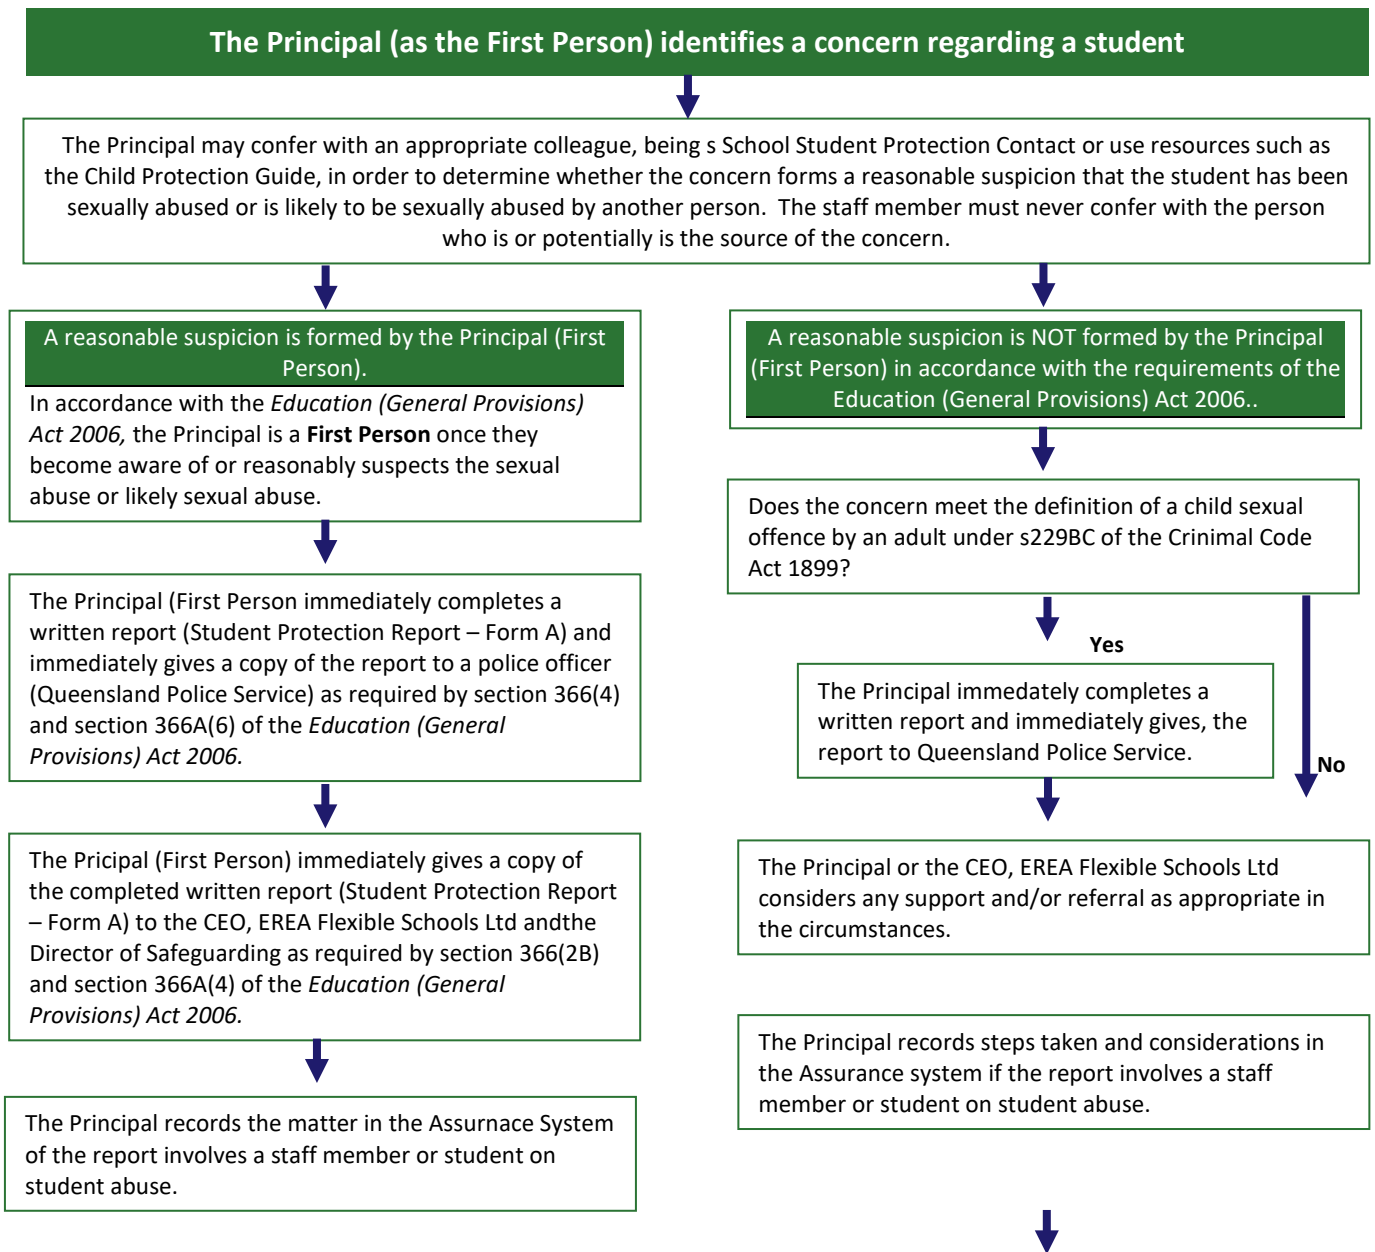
The Principal (as the First Person) identifies a concern regarding a student

The Principal may confer with an appropriate colleague, being s School Student Protection Contact or use resources such as the Child Protection Guide, in order to determine whether the concern forms a reasonable suspicion that the student has been sexually abused or is likely to be sexually abused by another person. The staff member must never confer with the person who is or potentially is the source of the concern.

A reasonable suspicion is formed by the Principal (First Person).

In accordance with the *Education (General Provisions) Act 2006,* the Principal is a **First Person** once they become aware of or reasonably suspects the sexual abuse or likely sexual abuse.

The Principal (First Person immediately completes a written report (Student Protection Report – Form A) and immediately gives a copy of the report to a police officer (Queensland Police Service) as required by section 366(4) and section 366A(6) of the *Education (General Provisions) Act 2006.*

The Principal (First Person) immediately gives a copy of the completed written report (Student Protection Report – Form A) to the CEO, EREA Flexible Schools Ltd andthe Director of Safeguarding as required by section 366(2B) and section 366A(4) of the *Education (General Provisions) Act 2006.*

The Principal records the matter in the Assurnace System of the report involves a staff member or student on student abuse.

A reasonable suspicion is NOT formed by the Principal (First Person) in accordance with the requirements of the Education (General Provisions) Act 2006..

Does the concern meet the definition of a child sexual offence by an adult under s229BC of the Crinimal Code Act 1899?

Yes

The Principal immedately completes a written report and immediately gives, the report to Queensland Police Service.

No

The Principal or the CEO, EREA Flexible Schools Ltd considers any support and/or referral as appropriate in the circumstances.

The Principal records steps taken and considerations in the Assurance system if the report involves a staff member or student on student abuse.